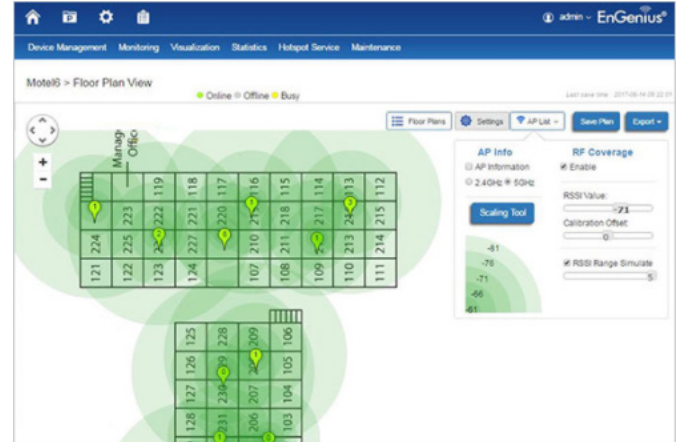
admin EnGenius®

Device Management Monitoring Visualization Statistics Hotspot Service Maintenance

Motel6 > Floor Plan View

Online Offline Busy

Last save time : 2017-09-14 09:22:31

Floor Plans Settings AP List Save Plan Export

AP Info
AP Information
2.4GHz 5GHz
Scaling Tool

RF Coverage
Enable
RSSI Value:
-71
Calibration Offset:
0
RSSI Range Simulate
5

-81
-76
-71
-66
-61

Manager Office

119 118 117 116 115 114 113 112
224 223 222 221 220 219 218 217 216 215
224 225 226 227 228 210 211 212 213 214
121 122 123 124 107 108 109 110 111

125 228 209 106
126 229 208 105
127 230 207 104
128 231 206 103